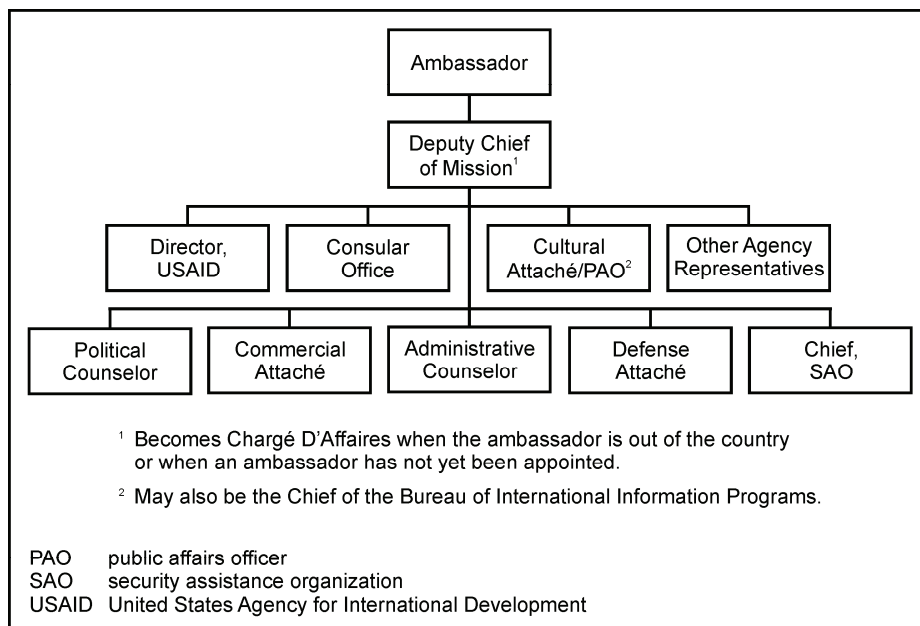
Ambassador

Deputy Chief of Mission$^1$

Director, USAID

Consular Office

Cultural Attaché/PAO$^2$

Other Agency Representatives

Political Counselor

Commercial Attaché

Administrative Counselor

Defense Attaché

Chief, SAO

$^1$ Becomes Chargé D'Affaires when the ambassador is out of the country or when an ambassador has not yet been appointed.

$^2$ May also be the Chief of the Bureau of International Information Programs.

PAO public affairs officer
SAO security assistance organization
USAID United States Agency for International Development